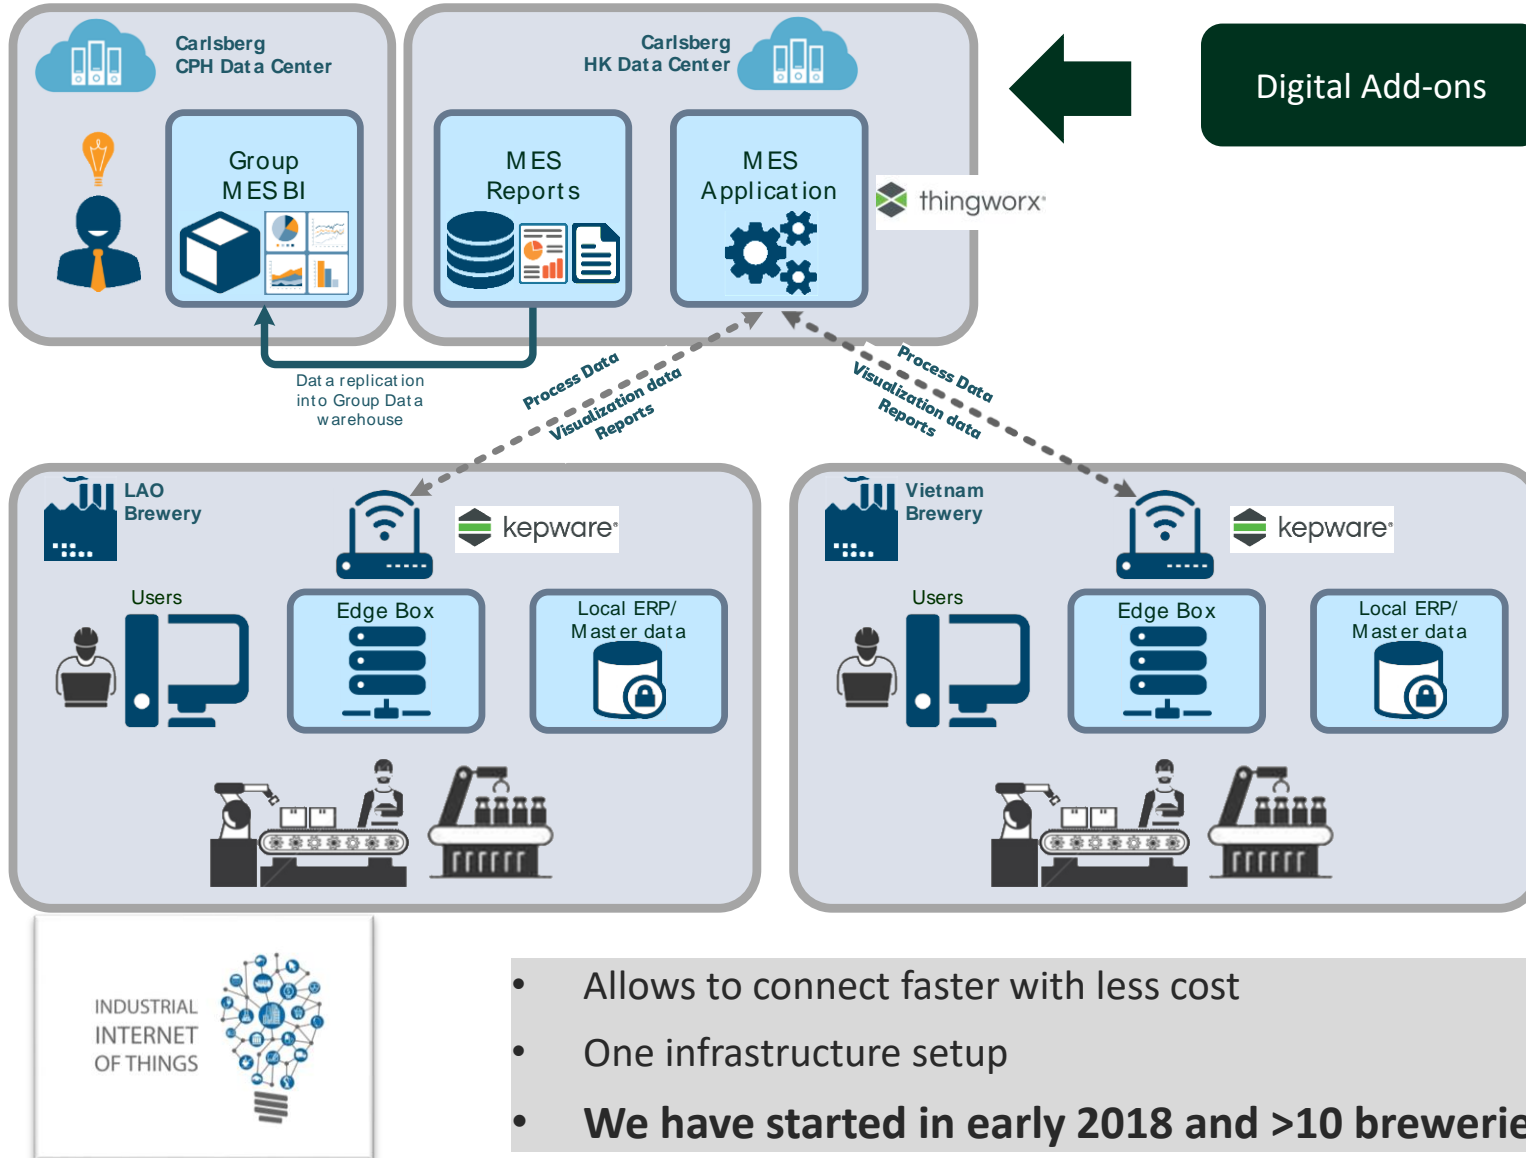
Carlsberg CPH Data Center

Group MES BI

Carlsberg HK Data Center

MES Reports

MES Application

thingworx

Digital Add-ons

Data replication into Group Data warehouse

Process Data
Visualization data
Reports

Process Data
Visualization data
Reports

LAO Brewery

kepware

Users

Edge Box

Local ERP/ Master data

Vietnam Brewery

kepware

Users

Edge Box

Local ERP/ Master data

INDUSTRIAL INTERNET OF THINGS

• Allows to connect faster with less cost
• One infrastructure setup
• We have started in early 2018 and >10 brewerie